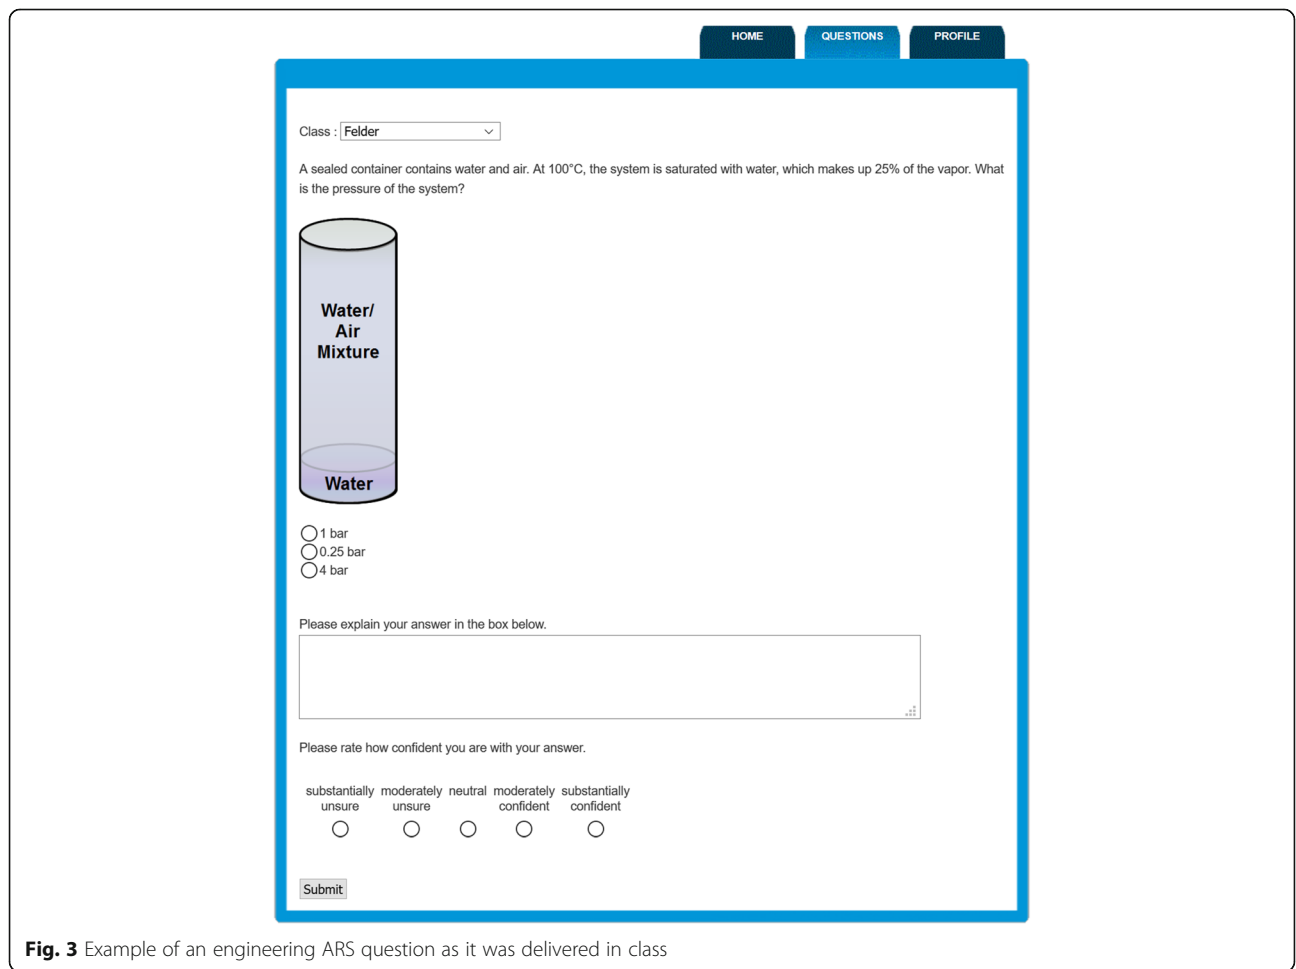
HOME QUESTIONS PROFILE

Class : Felder

A sealed container contains water and air. At 100°C, the system is saturated with water, which makes up 25% of the vapor. What is the pressure of the system?

Water/ Air Mixture

Water

1 bar
0.25 bar
4 bar

Please explain your answer in the box below.

Please rate how confident you are with your answer.

| substantially unsure | moderately unsure | neutral | moderately confident | substantially confident |
|---|---|---|---|---|

Submit

**Fig. 3** Example of an engineering ARS question as it was delivered in class